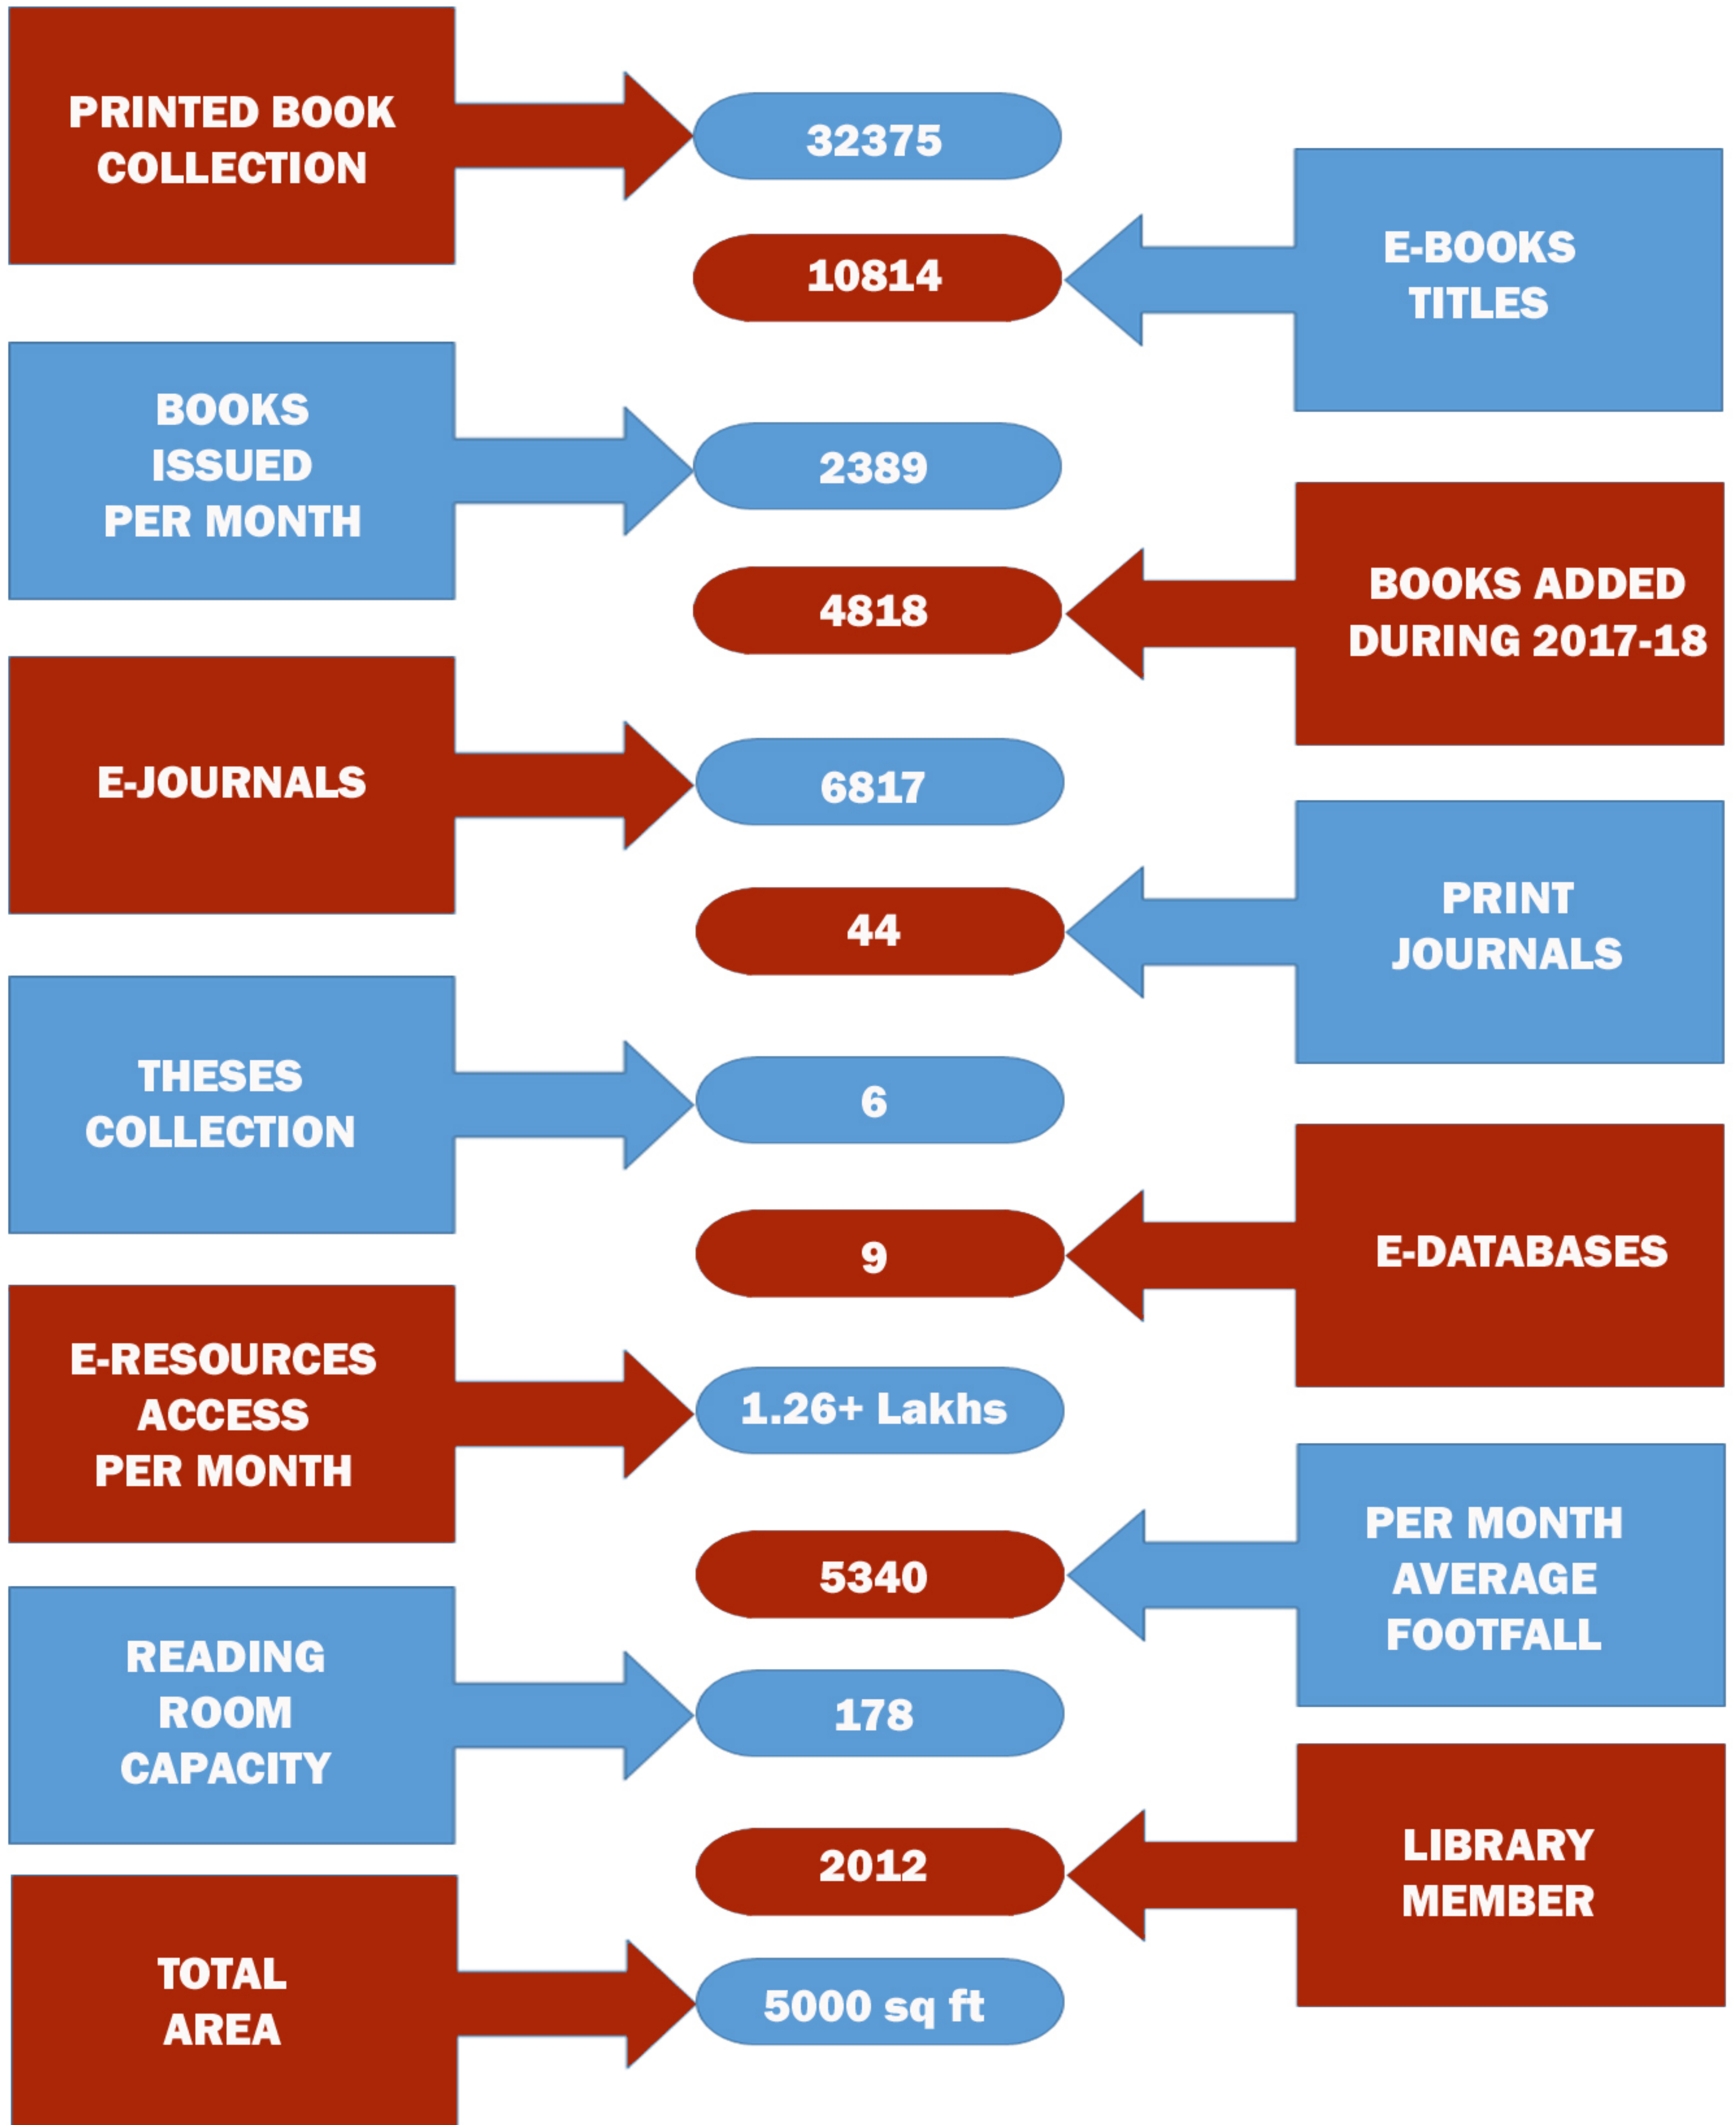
PRINTED BOOK COLLECTION

32375

10814

E-BOOKS TITLES

BOOKS ISSUED PER MONTH

2389

4818

BOOKS ADDED DURING 2017-18

E-JOURNALS

6817

44

PRINT JOURNALS

THESES COLLECTION

6

9

E-DATABASES

E-RESOURCES ACCESS PER MONTH

1.26+ Lakhs

5340

PER MONTH AVERAGE FOOTFALL

READING ROOM CAPACITY

178

2012

LIBRARY MEMBER

TOTAL AREA

5000 sq ft